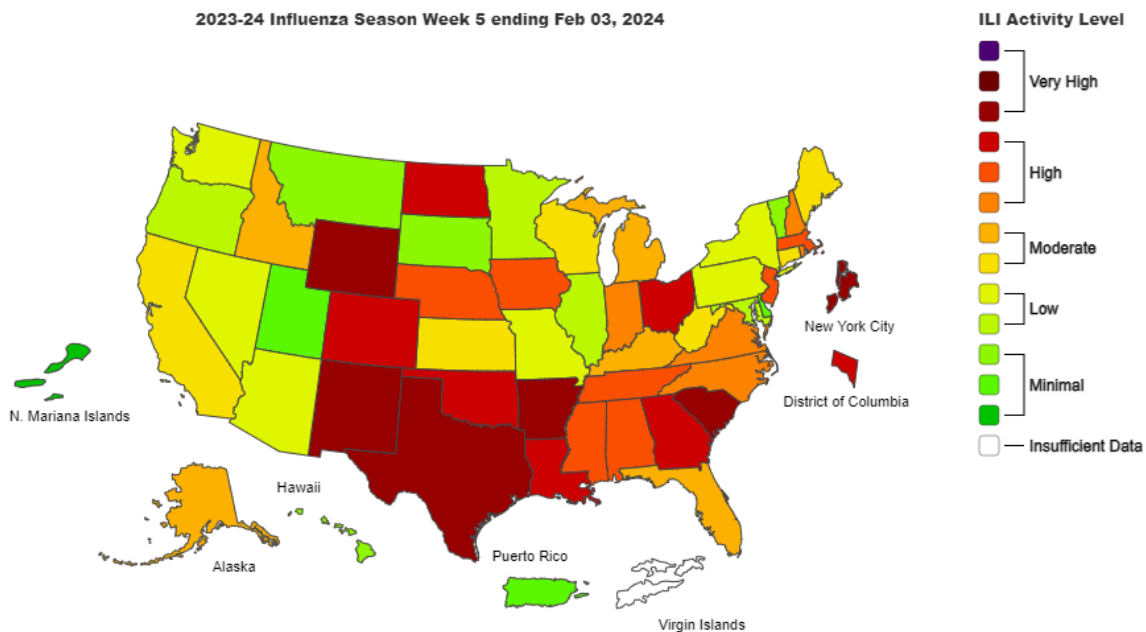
2023-24 Influenza Season Week 5 ending Feb 03, 2024

ILI Activity Level

Very High

High

Moderate

Low

Minimal

Insufficient Data

New York City

District of Columbia

N. Mariana Islands

Hawaii

Alaska

Puerto Rico

Virgin Islands